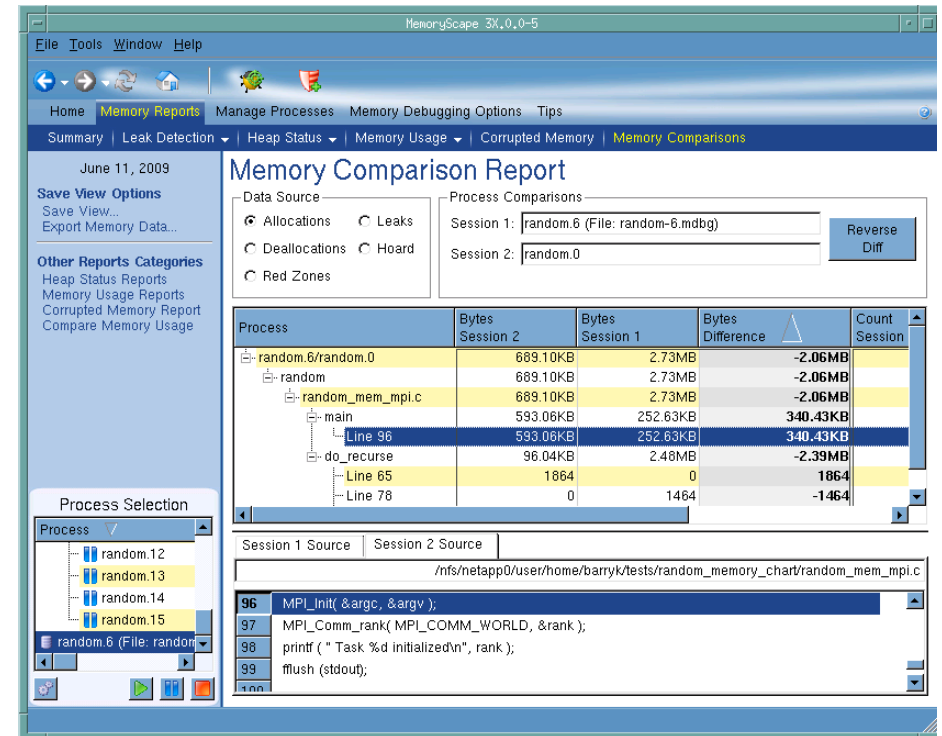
MemoryScape 3X.0.0-5

File Tools Window Help

Home Memory Reports Manage Processes Memory Debugging Options Tips

Summary | Leak Detection | Heap Status | Memory Usage | Corrupted Memory | Memory Comparisons

June 11, 2009

Save View Options
Save View...
Export Memory Data...

Other Reports Categories
Heap Status Reports
Memory Usage Reports
Corrupted Memory Report
Compare Memory Usage

Memory Comparison Report

Data Source
Allocations
Leaks
Deallocations
Hoard
Red Zones

Process Comparisons
Session 1: random.6 (File: random-6.mdbg)
Session 2: random.0

Reverse Diff

| Process | Bytes Session 2 | Bytes Session 1 | Bytes Difference | Count Session |
|---|---|---|---|---|
| random.6/random.0 | 689.10KB | 2.73MB | -2.06MB | |
| random | 689.10KB | 2.73MB | -2.06MB | |
| random_mem_mpi.c | 689.10KB | 2.73MB | -2.06MB | |
| main | 593.06KB | 252.63KB | 340.43KB | |
| Line 96 | 593.06KB | 252.63KB | 340.43KB | |
| do_recurse | 96.04KB | 2.48MB | -2.39MB | |
| Line 65 | 1864 | 0 | 1864 | |
| Line 78 | 0 | 1464 | -1464 | |

Process Selection

Process
random.12
random.13
random.14
random.15
random.6 (File: random

Session 1 Source | Session 2 Source

/nfs/netapp0/user/home/barryk/tests/random_memory_chart/random_mem_mpi.c

96 MPI_Init( &argc, &argv );
97 MPI_Comm_rank( MPI_COMM_WORLD, &rank );
98 printf ( " Task %d initialized\n", rank );
99 fflush (stdout);
100